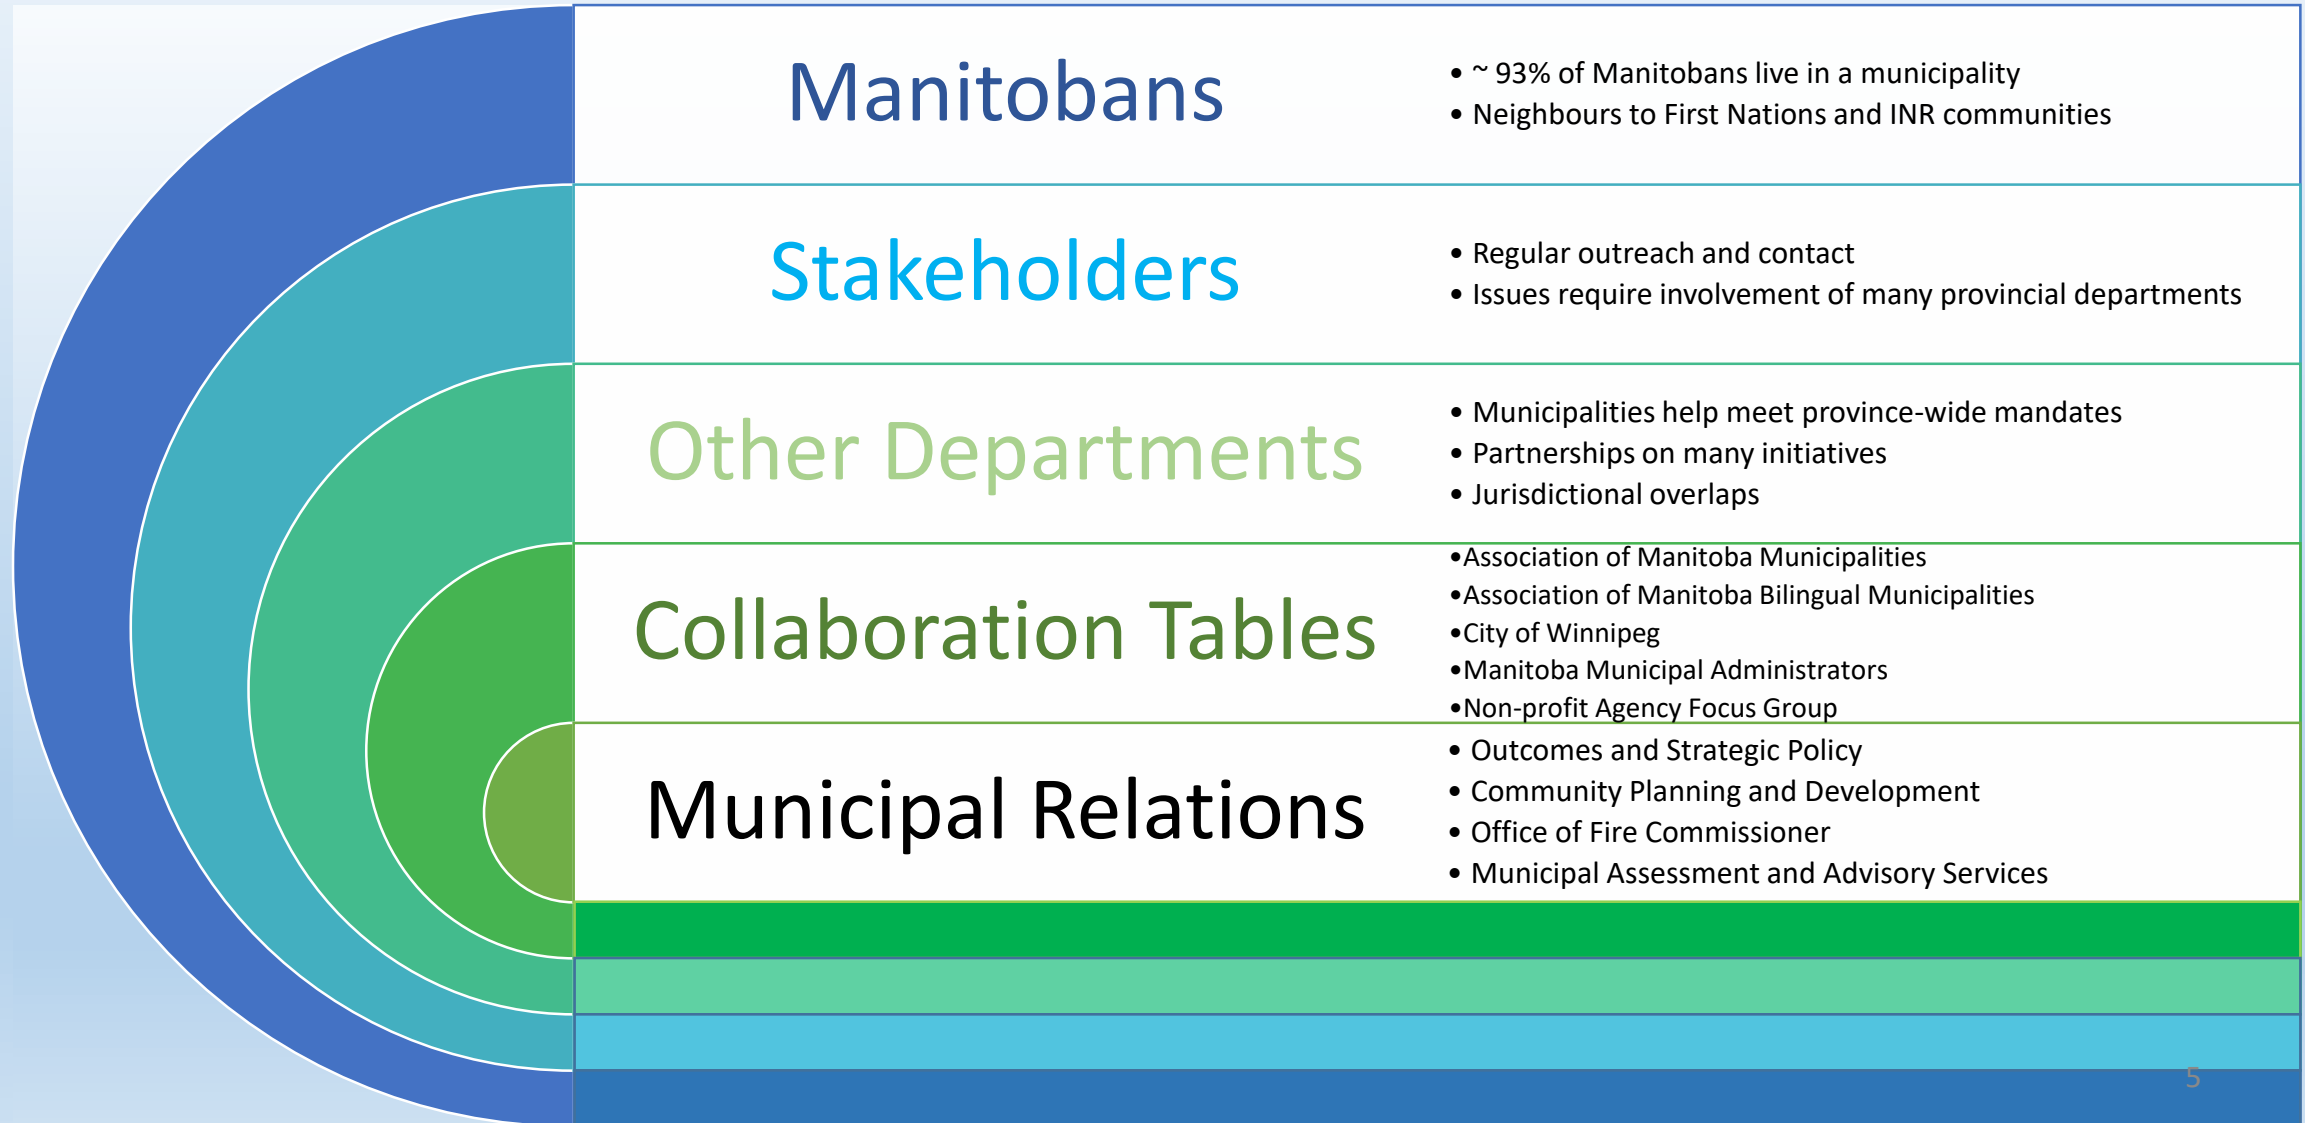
Manitobans

- ~ 93% of Manitobans live in a municipality
- Neighbours to First Nations and INR communities

Stakeholders

- Regular outreach and contact
- Issues require involvement of many provincial departments

Other Departments

- Municipalities help meet province-wide mandates
- Partnerships on many initiatives
- Jurisdictional overlaps

Collaboration Tables

- Association of Manitoba Municipalities
- Association of Manitoba Bilingual Municipalities
- City of Winnipeg
- Manitoba Municipal Administrators
- Non-profit Agency Focus Group

Municipal Relations

- Outcomes and Strategic Policy
- Community Planning and Development
- Office of Fire Commissioner
- Municipal Assessment and Advisory Services

5